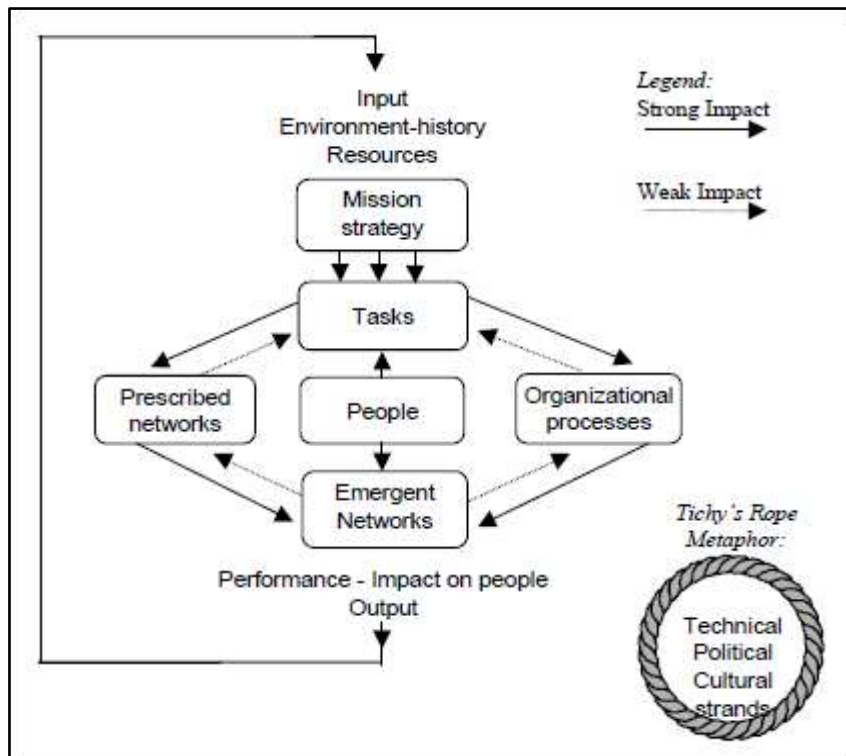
Input
Environment-history
Resources

Legend:
Strong Impact

Weak Impact

Mission strategy

Tasks

Prescribed networks

People

Organizational processes

Emergent Networks

Performance - Impact on people
Output

Tichy's Rope Metaphor:

Technical
Political
Cultural
strands